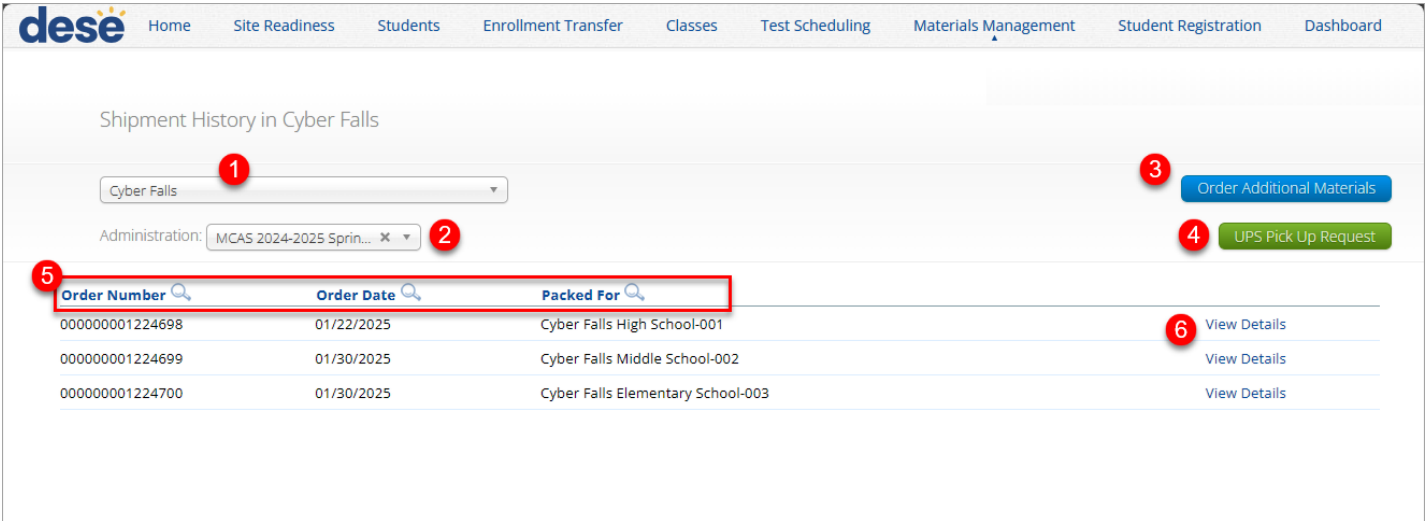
dese Home Site Readiness Students Enrollment Transfer Classes Test Scheduling Materials Management Student Registration Dashboard

Shipment History in Cyber Falls

1 Cyber Falls

3 Order Additional Materials

Administration: MCAS 2024-2025 Sprin... 2

4 UPS Pick Up Request

5

| Order Number | Order Date | Packed For | |
|---|---|---|---|
| 000000001224698 | 01/22/2025 | Cyber Falls High School-001 | 6 View Details |
| 000000001224699 | 01/30/2025 | Cyber Falls Middle School-002 | View Details |
| 000000001224700 | 01/30/2025 | Cyber Falls Elementary School-003 | View Details |